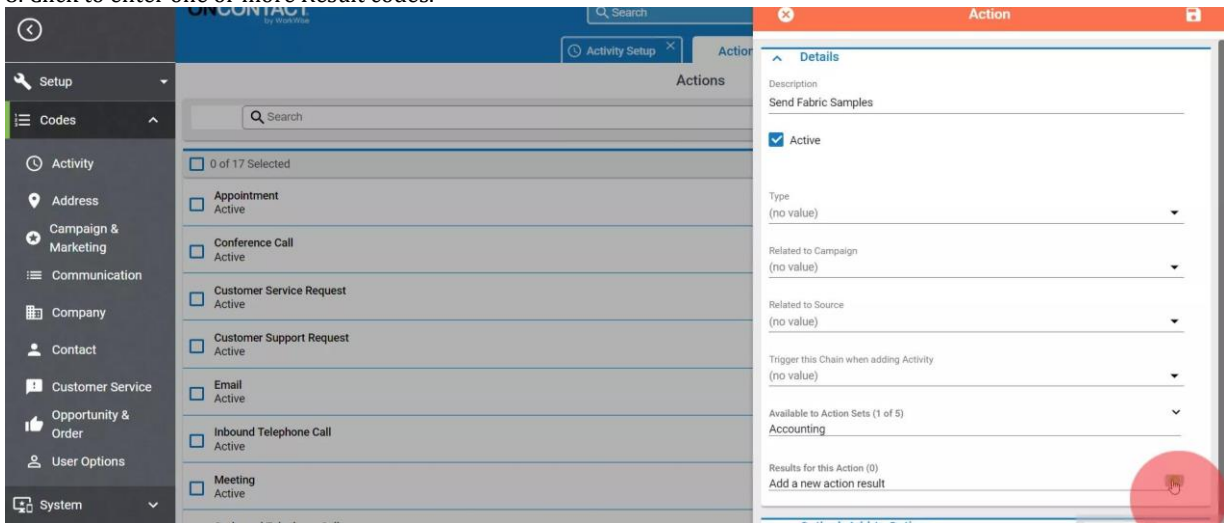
8. Click to enter one or more Result codes.

ONCONTACT
by WorkWise

Search

Activity Setup ×

Action

Action

Details

Description
Send Fabric Samples

Active

Type
(no value)

Related to Campaign
(no value)

Related to Source
(no value)

Trigger this Chain when adding Activity
(no value)

Available to Action Sets (1 of 5)
Accounting

Results for this Action (0)
Add a new action result

Setup

Codes

Activity

Address

Campaign & Marketing

Communication

Company

Contact

Customer Service

Opportunity & Order

User Options

System

Actions

Search

0 of 17 Selected

Appointment
Active

Conference Call
Active

Customer Service Request
Active

Customer Support Request
Active

Email
Active

Inbound Telephone Call
Active

Meeting
Active